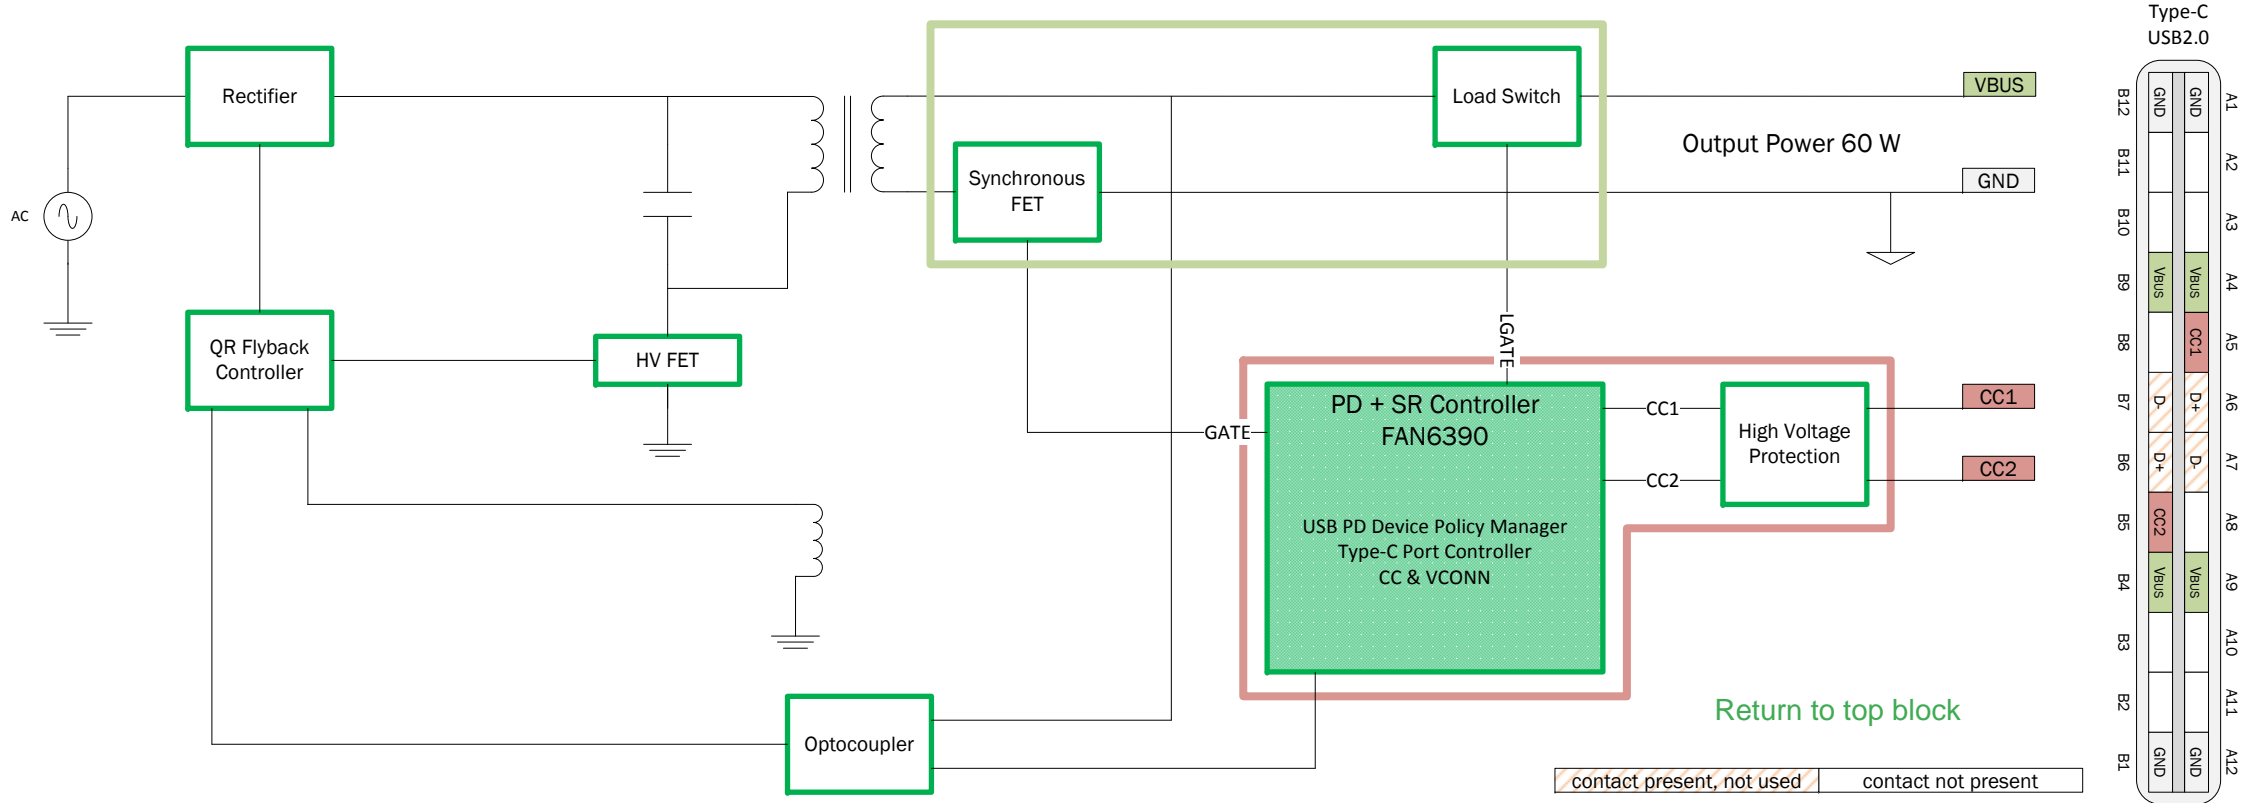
Rectifier

AC

QR Flyback Controller

HV FET

Synchronous FET

Load Switch

VBUS

Output Power 60 W

GND

LGATE

PD + SR Controller FAN6390

USB PD Device Policy Manager
Type-C Port Controller
CC & VCONN

GATE

CC1

CC2

High Voltage Protection

CC1

CC2

Optocoupler

Return to top block

contact present, not used | contact not present

Type-C USB2.0

| B12 | GND | GND | A1 |
|---|---|---|---|
| B11 | | | A2 |
| B10 | | | A3 |
| B9 | VBUS | VBUS | A4 |
| B8 | | CC1 | A5 |
| B7 | D- | D+ | A6 |
| B6 | D+ | D- | A7 |
| B5 | CC2 | | A8 |
| B4 | VBUS | VBUS | A9 |
| B3 | | | A10 |
| B2 | | | A11 |
| B1 | GND | GND | A12 |